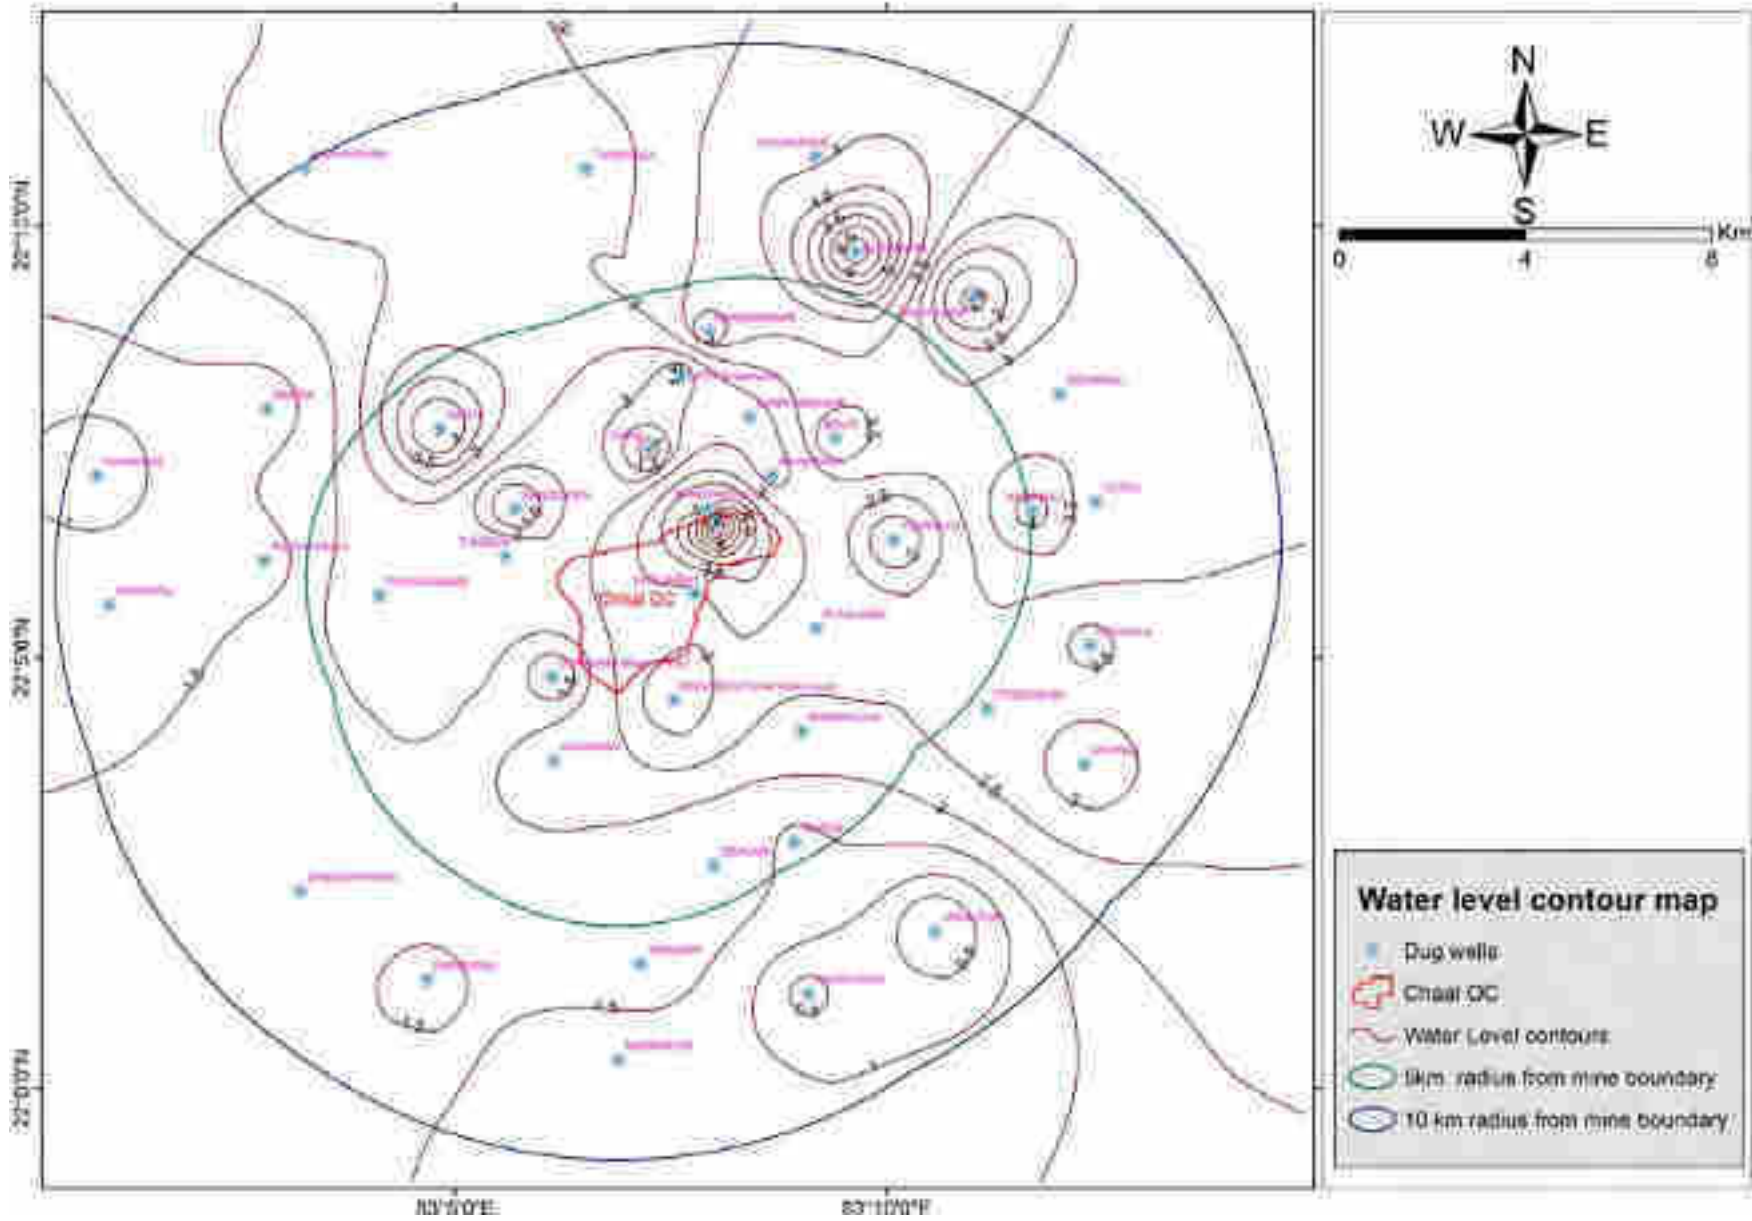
N
W
E
S
0 4 8 Km

22°15'0"N
22°5'0"N
22°0'0"N
83°5'0"E
83°10'0"E

Chaal OC

Water level contour map
Dug wells
Chaal OC
Water Level contours
5km. radius from mine boundary
10 km radius from mine boundary